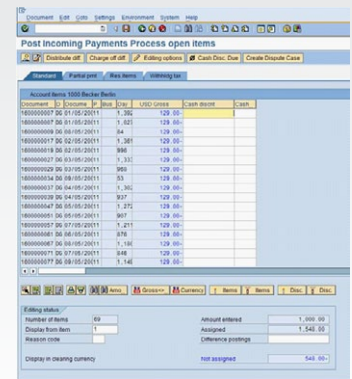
Document Edit Goto Settings Environment System Help

Post Incoming Payments Process open items

Distribute diff. Charge off diff. Editing options Cash Disc. Due Create Dispute Case

Standard Partial pmt Res.items Withhldg tax

Account items 1000 Becker Berlin

| Document | D | Docume | P | Bus | Day | USD Gross | Cash discnt | Cash |
|---|---|---|---|---|---|---|---|---|
| 1600000007 | DG | 01/05/2011 | | | 1,392 | 129.00- | | |
| 1600000008 | DG | 01/05/2011 | | | 1,422 | 129.00- | | |
| 1600000009 | DG | 01/05/2011 | | | 64 | 129.00- | | |
| 1600000017 | DG | 02/05/2011 | | | 1,361 | 129.00- | | |
| 1600000018 | DG | 02/05/2011 | | | 998 | 129.00- | | |
| 1600000027 | DG | 03/05/2011 | | | 1,331 | 129.00- | | |
| 1600000029 | DG | 03/05/2011 | | | 969 | 129.00- | | |
| 1600000034 | DG | 08/05/2011 | | | 53 | 129.00- | | |
| 1600000037 | DG | 04/05/2011 | | | 1,302 | 129.00- | | |
| 1600000039 | DG | 04/05/2011 | | | 937 | 129.00- | | |
| 1600000047 | DG | 05/05/2011 | | | 1,271 | 129.00- | | |
| 1600000049 | DG | 05/05/2011 | | | 907 | 129.00- | | |
| 1600000057 | DG | 07/05/2011 | | | 1,211 | 129.00- | | |
| 1600000061 | DG | 08/05/2011 | | | 876 | 129.00- | | |
| 1600000069 | DG | 08/05/2011 | | | 1,180 | 129.00- | | |
| 1600000071 | DG | 07/05/2011 | | | 848 | 129.00- | | |
| 1600000077 | DG | 08/05/2011 | | | 1,150 | 129.00- | | |

Amo... Gross<< Currency Items Items Disc. Disc.

Editing status
Number of items 69
Display from item 1
Reason code

Amount entered 1,000.00
Assigned 1,548.00
Difference postings

Display in clearing currency

Not assigned 548.00-